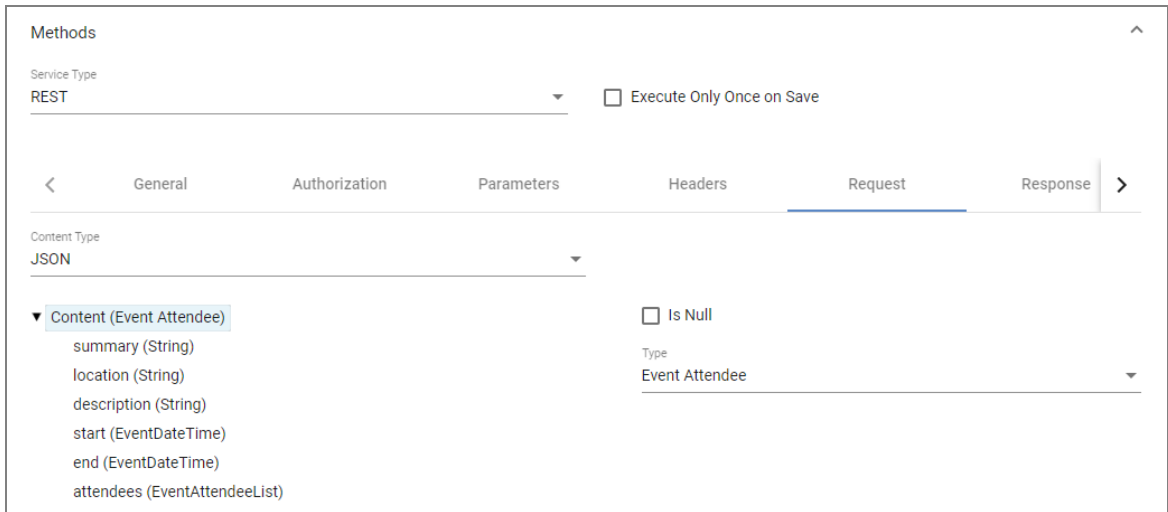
Methods

Service Type
REST

Execute Only Once on Save

General Authorization Parameters Headers Request Response

Content Type
JSON

▼ Content (Event Attendee)
summary (String)
location (String)
description (String)
start (EventDateTime)
end (EventDateTime)
attendees (EventAttendeeList)

Is Null

Type
Event Attendee